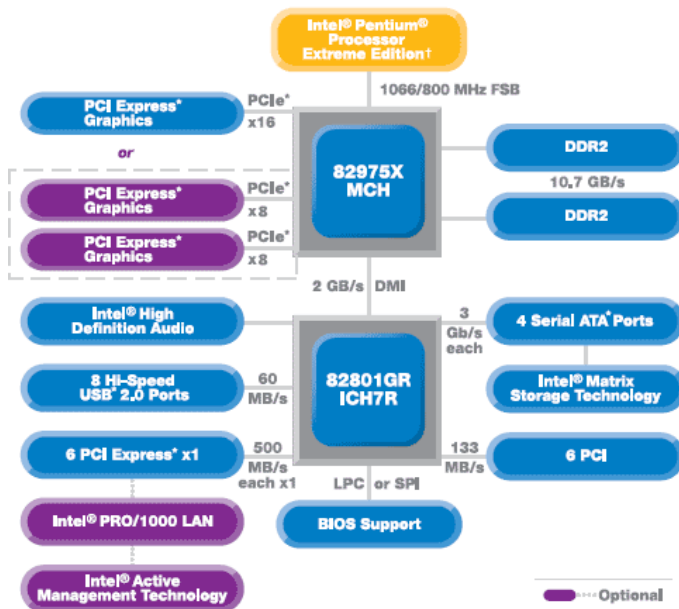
Intel® Pentium® Processor Extreme Edition†

1066/800 MHz FSB

PCI Express* Graphics

PCIe* x16

or

PCI Express* Graphics

PCIe* x8

PCI Express* Graphics

PCIe* x8

82975X MCH

DDR2

10.7 GB/s

DDR2

2 GB/s DMI

Intel® High Definition Audio

3 Gb/s each

4 Serial ATA* Ports

8 Hi-Speed USB* 2.0 Ports

60 MB/s

82801GR ICH7R

Intel® Matrix Storage Technology

6 PCI Express* x1

500 MB/s each x1

133 MB/s

6 PCI

LPC or SPI

Intel® PRO/1000 LAN

BIOS Support

Intel® Active Management Technology

Optional